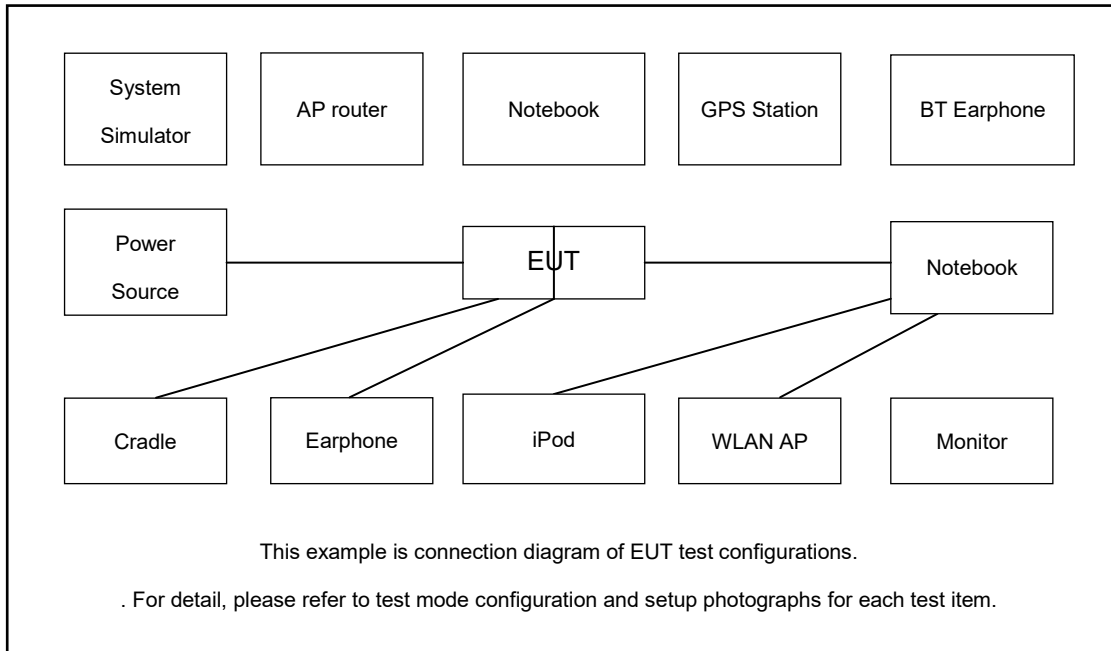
System Simulator

AP router

Notebook

GPS Station

BT Earphone

Power Source

EUT

Notebook

Cradle

Earphone

iPod

WLAN AP

Monitor

This example is connection diagram of EUT test configurations.

. For detail, please refer to test mode configuration and setup photographs for each test item.